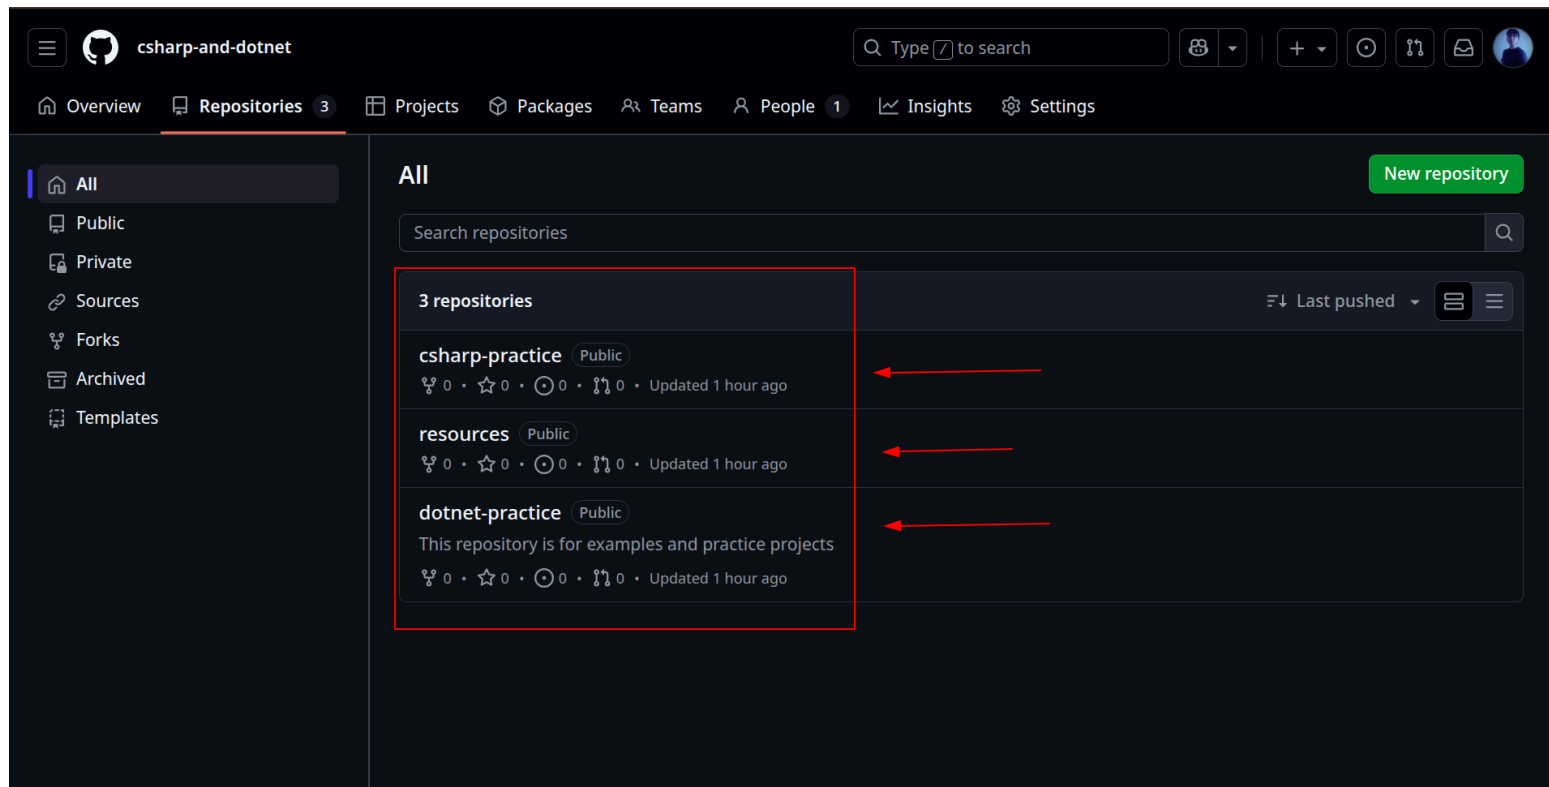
csharp-and-dotnet

Type / to search

Overview Repositories 3 Projects Packages Teams People 1 Insights Settings

All
Public
Private
Sources
Forks
Archived
Templates

All

New repository

Search repositories

3 repositories

Last pushed

csharp-practice Public
0 • 0 • 0 • 0 • Updated 1 hour ago

resources Public
0 • 0 • 0 • 0 • Updated 1 hour ago

dotnet-practice Public
This repository is for examples and practice projects
0 • 0 • 0 • 0 • Updated 1 hour ago